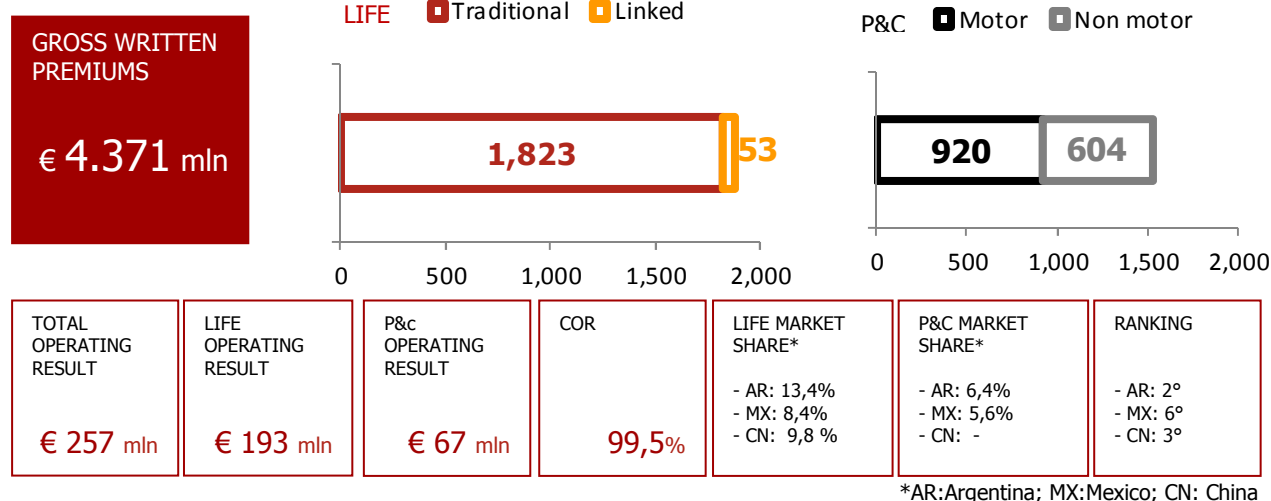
GROSS WRITTEN PREMIUMS

€ 4.371 mln

LIFE Traditional Linked

1,823 53

0 500 1,000 1,500 2,000

P&C Motor Non motor

920 604

0 500 1,000 1,500 2,000

TOTAL OPERATING RESULT

€ 257 mln

LIFE OPERATING RESULT

€ 193 mln

P&c OPERATING RESULT

€ 67 mln

COR

99,5%

LIFE MARKET SHARE*

- AR: 13,4%
- MX: 8,4%
- CN: 9,8 %

P&C MARKET SHARE*

- AR: 6,4%
- MX: 5,6%
- CN: -

RANKING

- AR: 2°
- MX: 6°
- CN: 3°

*AR:Argentina; MX:Mexico; CN: China